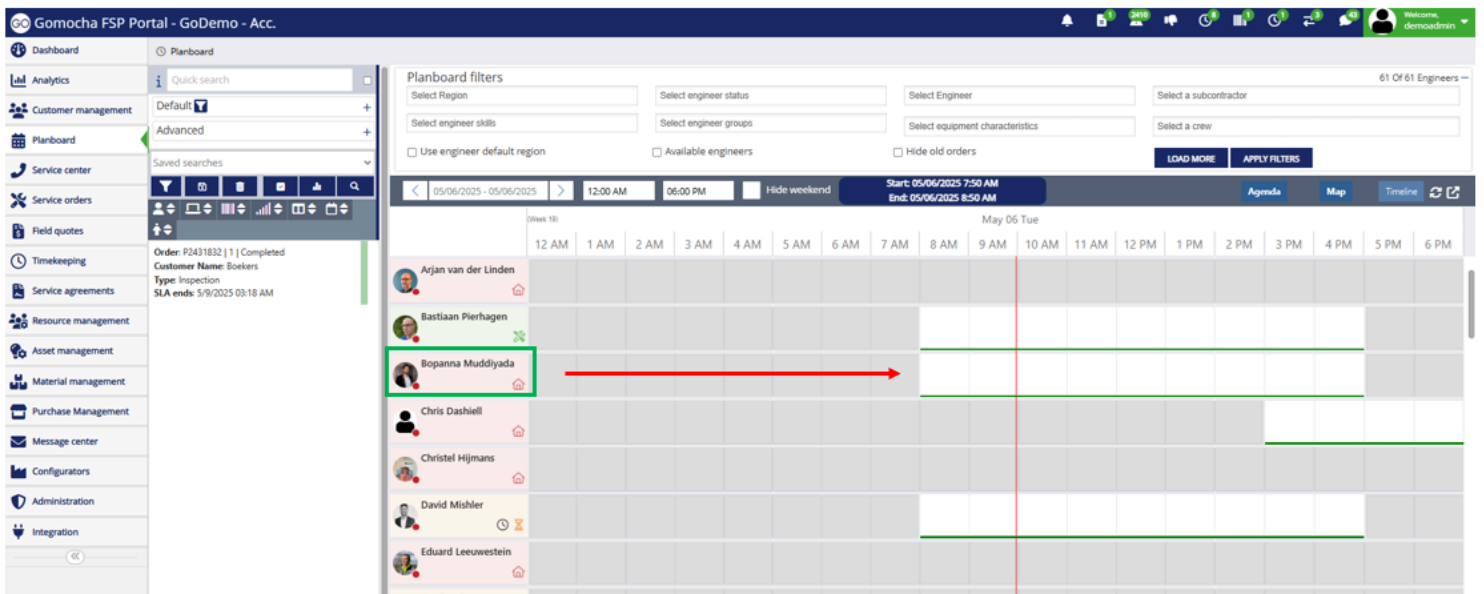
Gomocha FSP Portal - GoDemo - Acc.

1 2410 8 1 1 3 43

Welcome, demoadmin

Dashboard
Analytics
Customer management
Planboard
Service center
Service orders
Field quotes
Timekeeping
Service agreements
Resource management
Asset management
Material management
Purchase Management
Message center
Configurators
Administration
Integration

Planboard

Quick search

Default

Advanced

Saved searches

Order: P2431832 | 1 | Completed
Customer Name: Boekers
Type: Inspection
SLA ends: 5/9/2025 03:18 AM

Planboard filters

61 Of 61 Engineers

Select Region
Select engineer status
Select Engineer
Select a subcontractor
Select engineer skills
Select engineer groups
Select equipment characteristics
Select a crew

Use engineer default region
Available engineers
Hide old orders

LOAD MORE
APPLY FILTERS

05/06/2025 - 05/06/2025
12:00 AM
06:00 PM
Hide weekend

Start: 05/06/2025 7:50 AM
End: 05/06/2025 8:50 AM

Agenda
Map
Timeline

Week 19

May 06 Tue

| 12 AM | 1 AM | 2 AM | 3 AM | 4 AM | 5 AM | 6 AM | 7 AM | 8 AM | 9 AM | 10 AM | 11 AM | 12 PM | 1 PM | 2 PM | 3 PM | 4 PM | 5 PM | 6 PM |
|---|---|---|---|---|---|---|---|---|---|---|---|---|---|---|---|---|---|---|

Arjan van der Linden
Bastiaan Pierhagen
Bopanna Muddiyada
Chris Dashiell
Christel Hijmans
David Mishler
Eduard Leeuwestein